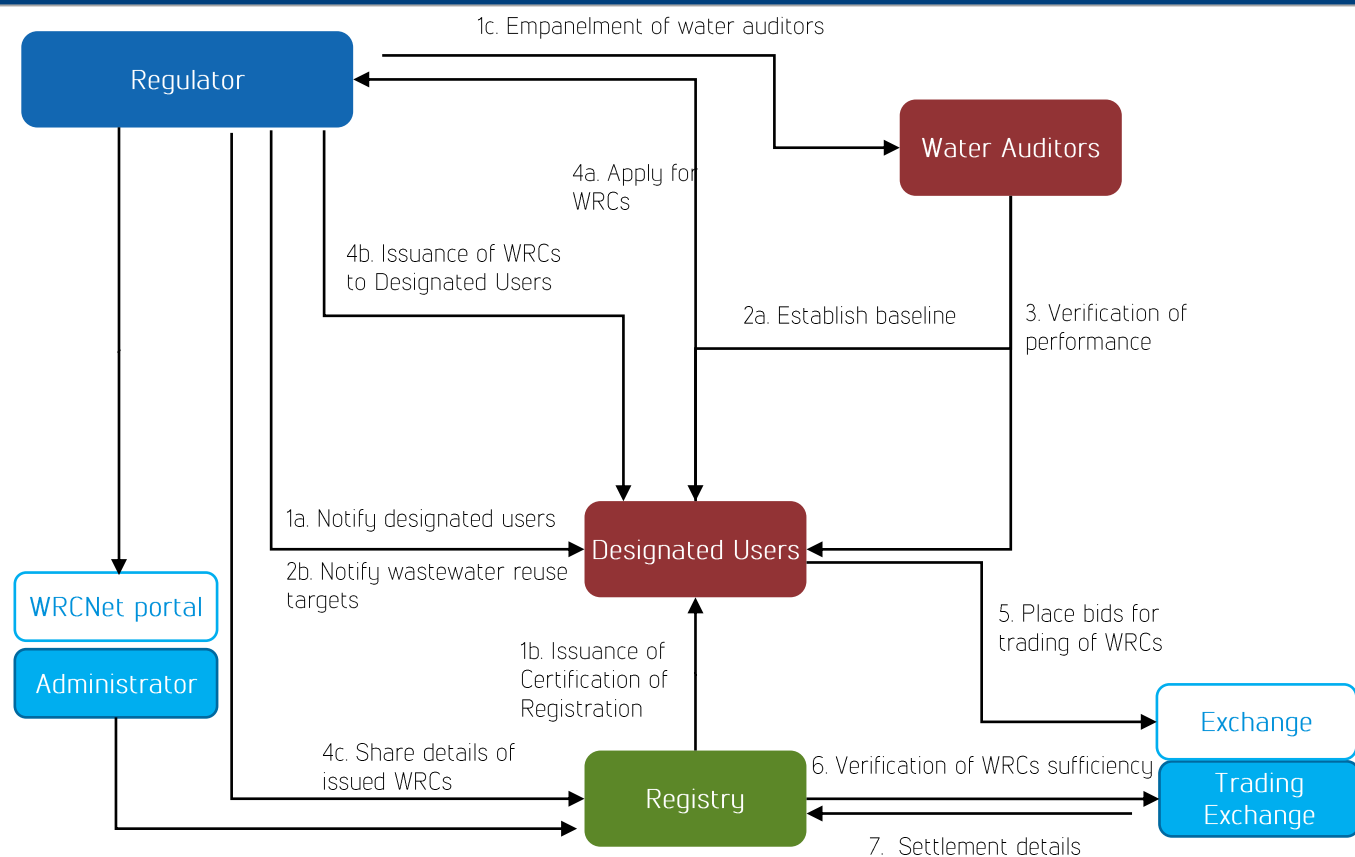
Regulator

1c. Empanelment of water auditors

Water Auditors

4a. Apply for WRCs

4b. Issuance of WRCs to Designated Users

2a. Establish baseline

3. Verification of performance

1a. Notify designated users

Designated Users

2b. Notify wastewater reuse targets

WRCNet portal

Administrator

5. Place bids for trading of WRCs

1b. Issuance of Certification of Registration

Exchange

4c. Share details of issued WRCs

Registry

6. Verification of WRCs sufficiency

Trading Exchange

7. Settlement details